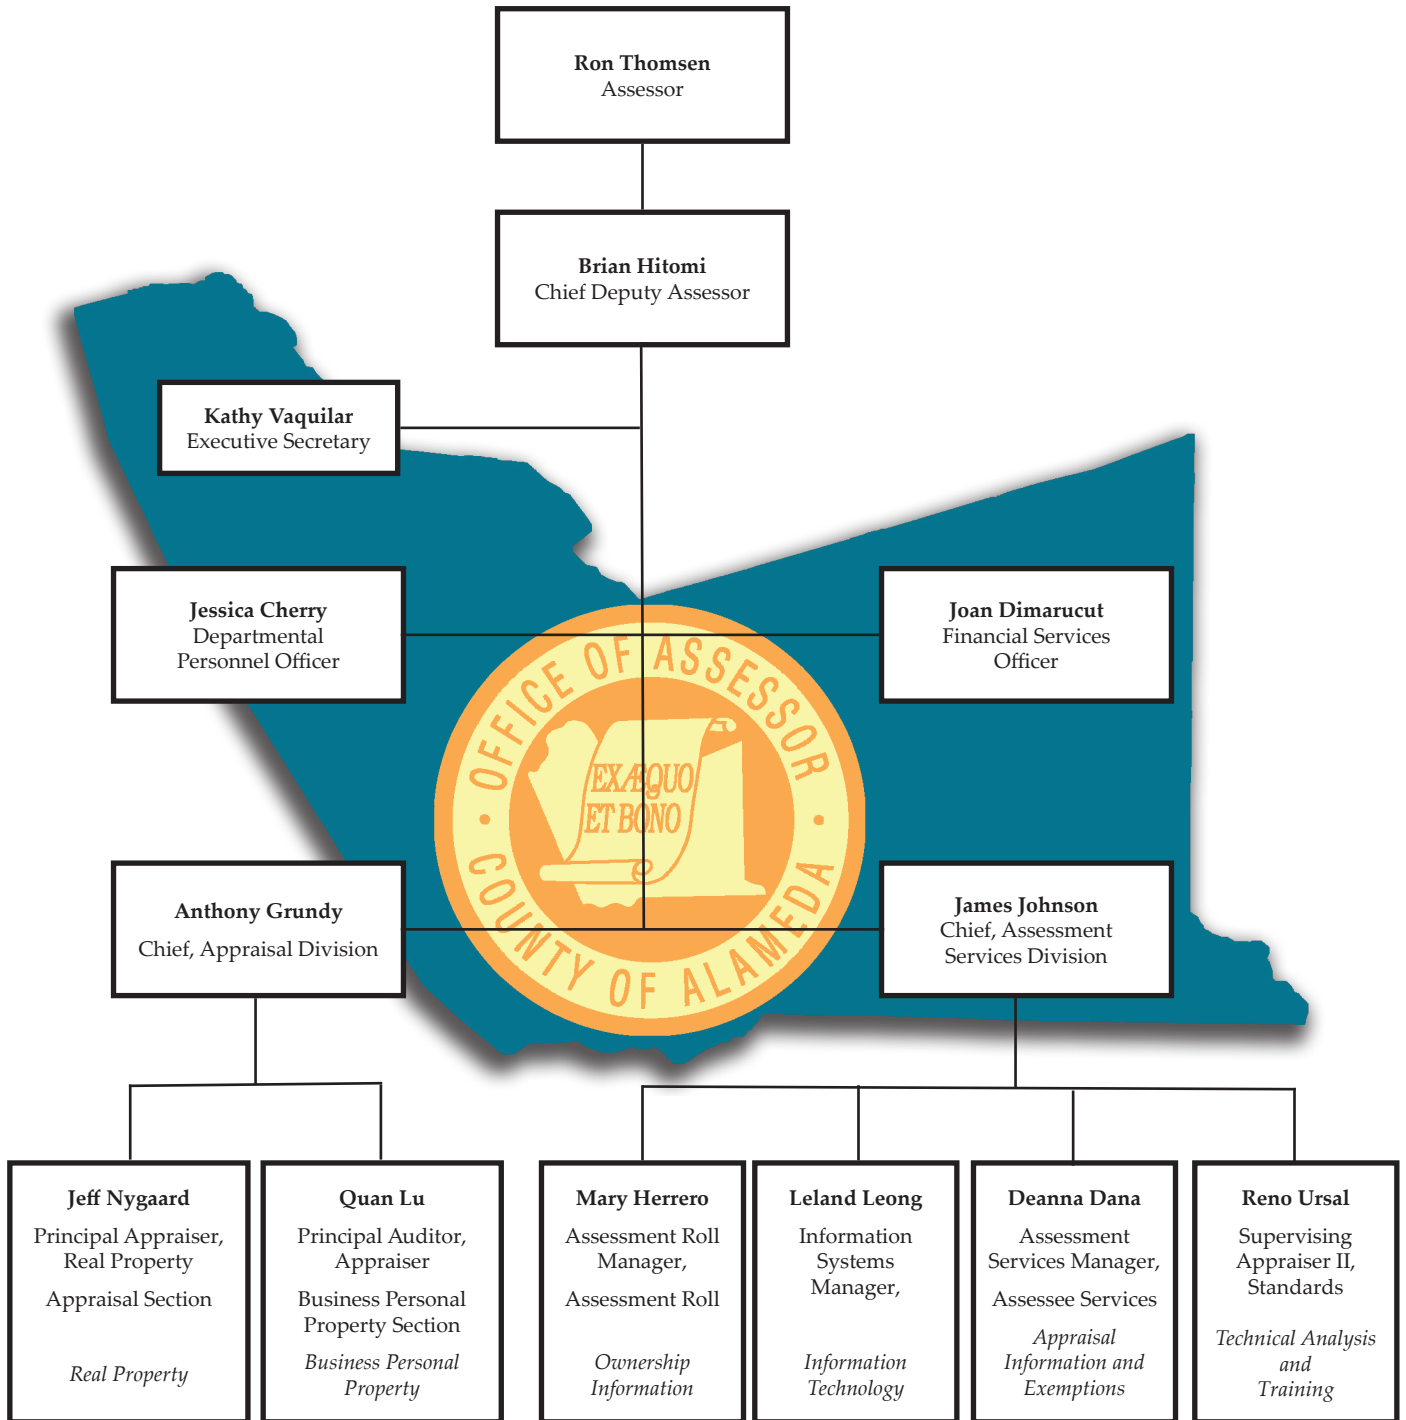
**Ron Thomsen**
Assessor

**Brian Hitomi**
Chief Deputy Assessor

**Kathy Vaquilar**
Executive Secretary

**Jessica Cherry**
Departmental Personnel Officer

**Joan Dimarucut**
Financial Services Officer

OFFICE OF ASSESSOR
EX ÆQUO ET BONO
COUNTY OF ALAMEDA

**Anthony Grundy**
Chief, Appraisal Division

**James Johnson**
Chief, Assessment Services Division

**Jeff Nygaard**
Principal Appraiser, Real Property
Appraisal Section
*Real Property*

**Quan Lu**
Principal Auditor, Appraiser
Business Personal Property Section
*Business Personal Property*

**Mary Herrero**
Assessment Roll Manager,
Assessment Roll
*Ownership Information*

**Leland Leong**
Information Systems Manager,
*Information Technology*

**Deanna Dana**
Assessment Services Manager,
Assessee Services
*Appraisal Information and Exemptions*

**Reno Ursal**
Supervising Appraiser II, Standards
*Technical Analysis and Training*